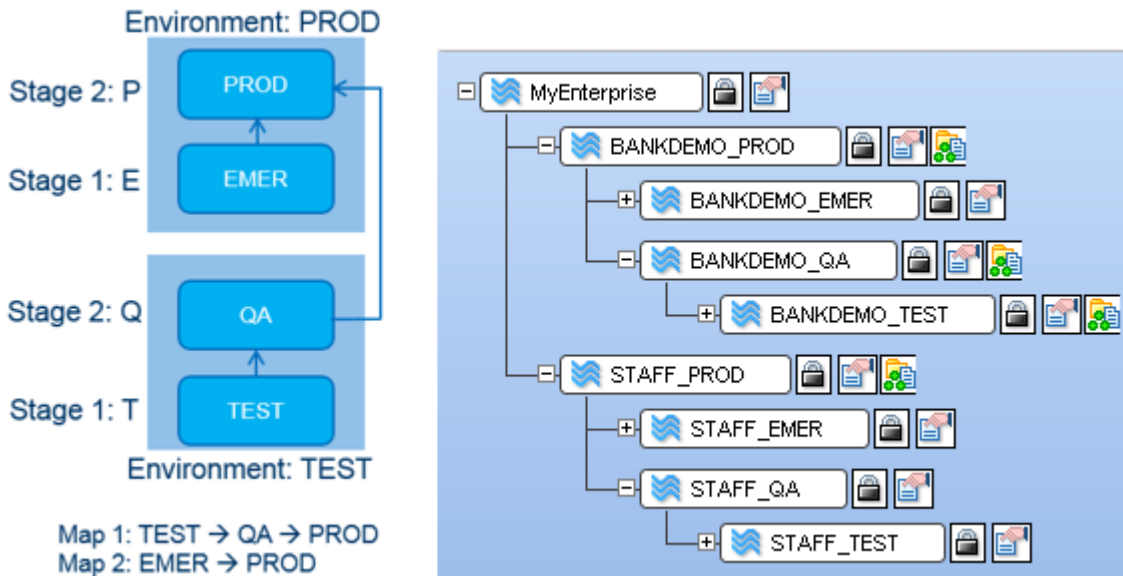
Environment: PROD

Stage 2: P
PROD

Stage 1: E
EMER

Stage 2: Q
QA

Stage 1: T
TEST

Environment: TEST

Map 1: TEST → QA → PROD
Map 2: EMER → PROD

MyEnterprise
BANKDEMO_PROD
BANKDEMO_EMER
BANKDEMO_QA
BANKDEMO_TEST
STAFF_PROD
STAFF_EMER
STAFF_QA
STAFF_TEST